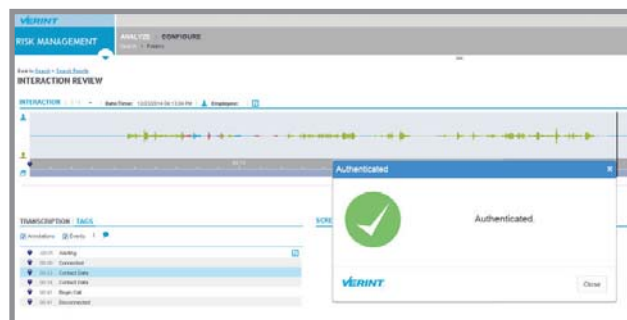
VERINT

RISK MANAGEMENT

ANALYZE CONFIGURE

Search > Positive

Back to Search > Search Results

INTERACTION REVIEW

INTERACTION | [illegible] Date/Time: 12/2/2014 04:13:04 PM Employee: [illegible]

TRANSCRIPTION | TAGS

Annotations Events

00:05 Holding
00:00 Connected
00:13 Contact Data
00:14 Contact Data
00:41 Begin Call
00:41 Disconnected

SCO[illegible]

Authenticated

Authenticated.

VERINT

Close